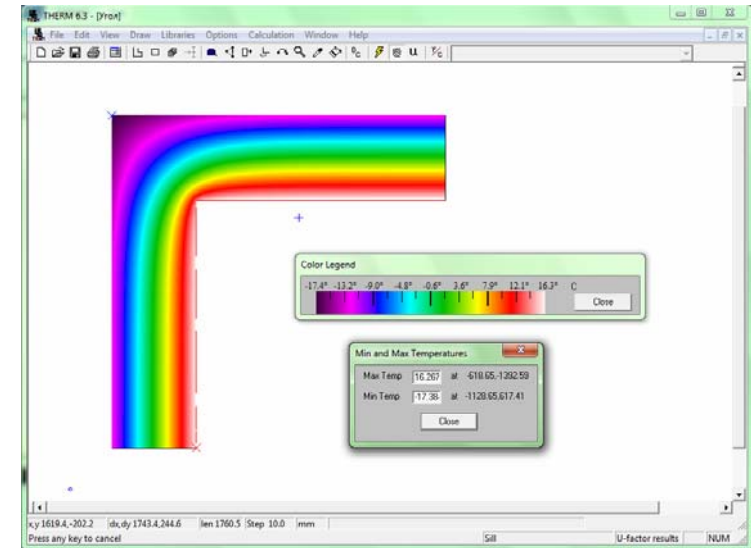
THERM 6.3 - [Угол]

File Edit View Draw Libraries Options Calculation Window Help

Color Legend

-17.4° -13.2° -9.0° -4.8° -0.6° 3.6° 7.9° 12.1° 16.3° C

Close

Min and Max Temperatures

Max Temp 16.267 at -618.65,-1292.59

Min Temp -17.38 at -1128.65,617.41

Close

x,y 1619.4,-202.2 dx,dy 1743.4,244.6 len 1760.5 Step 10.0 mm

Press any key to cancel

Sill

U-factor results

NUM